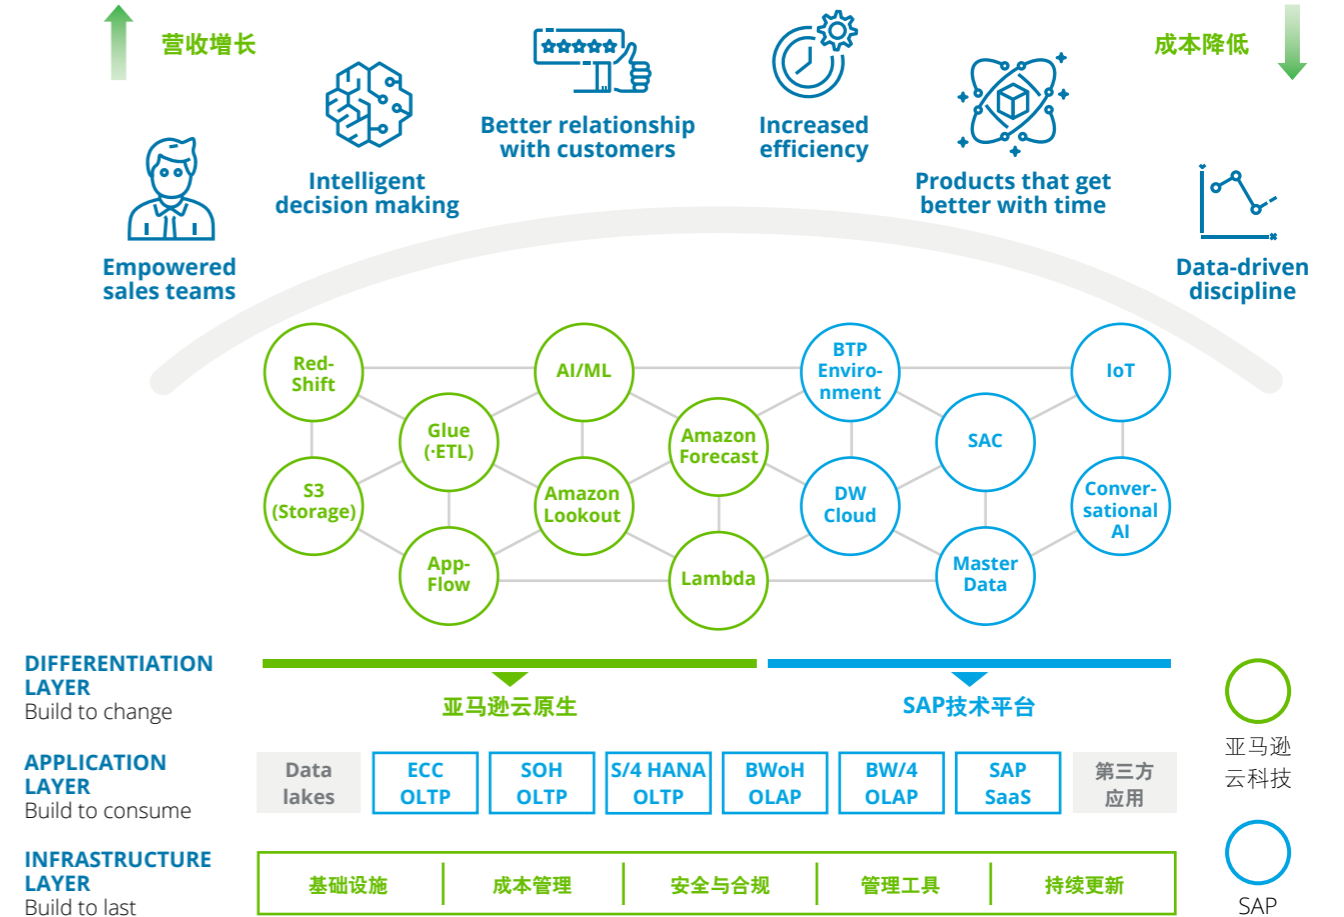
营收增长

成本降低

Empowered sales teams

Intelligent decision making

Better relationship with customers

Increased efficiency

Products that get better with time

Data-driven discipline

Red-Shift

AI/ML

BTP Enviro-nment

IoT

Glue (·ETL)

Amazon Forecast

SAC

S3 (Storage)

Amazon Lookout

DW Cloud

Conver-sational AI

App-Flow

Lambda

Master Data

DIFFERENTIATION LAYER
Build to change

亚马逊云原生

SAP技术平台

APPLICATION LAYER
Build to consume

| Data lakes | ECC OLTP | SOH OLTP | S/4 HANA OLTP | BWoH OLAP | BW/4 OLAP | SAP SaaS | 第三方应用 |
|---|---|---|---|---|---|---|---|

INFRASTRUCTURE LAYER
Build to last

| 基础设施 | 成本管理 | 安全与合规 | 管理工具 | 持续更新 |
|---|---|---|---|---|

亚马逊云科技

SAP